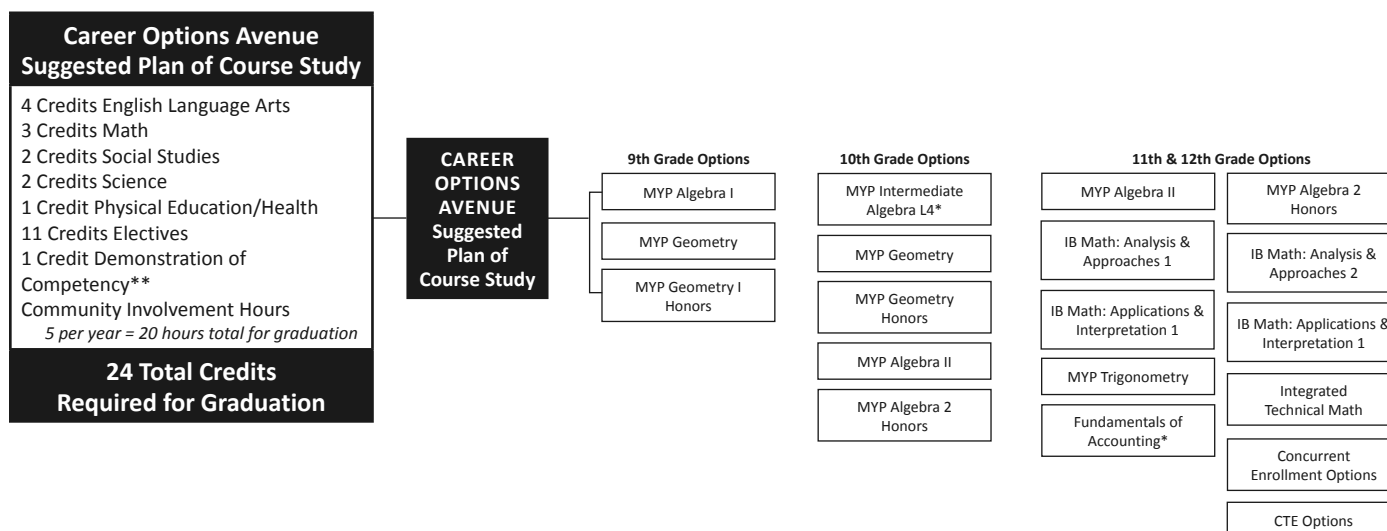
Career Options Avenue
Suggested Plan of Course Study

4 Credits English Language Arts
3 Credits Math
2 Credits Social Studies
2 Credits Science
1 Credit Physical Education/Health
11 Credits Electives
1 Credit Demonstration of Competency**
Community Involvement Hours
5 per year = 20 hours total for graduation

24 Total Credits
Required for Graduation

CAREER OPTIONS AVENUE Suggested Plan of Course Study

9th Grade Options

MYP Algebra I

MYP Geometry

MYP Geometry I Honors

10th Grade Options

MYP Intermediate Algebra L4*

MYP Geometry

MYP Geometry Honors

MYP Algebra II

MYP Algebra 2 Honors

11th & 12th Grade Options

MYP Algebra II

IB Math: Analysis & Approaches 1

IB Math: Applications & Interpretation 1

MYP Trigonometry

Fundamentals of Accounting*

MYP Algebra 2 Honors

IB Math: Analysis & Approaches 2

IB Math: Applications & Interpretation 1

Integrated Technical Math

Concurrent Enrollment Options

CTE Options